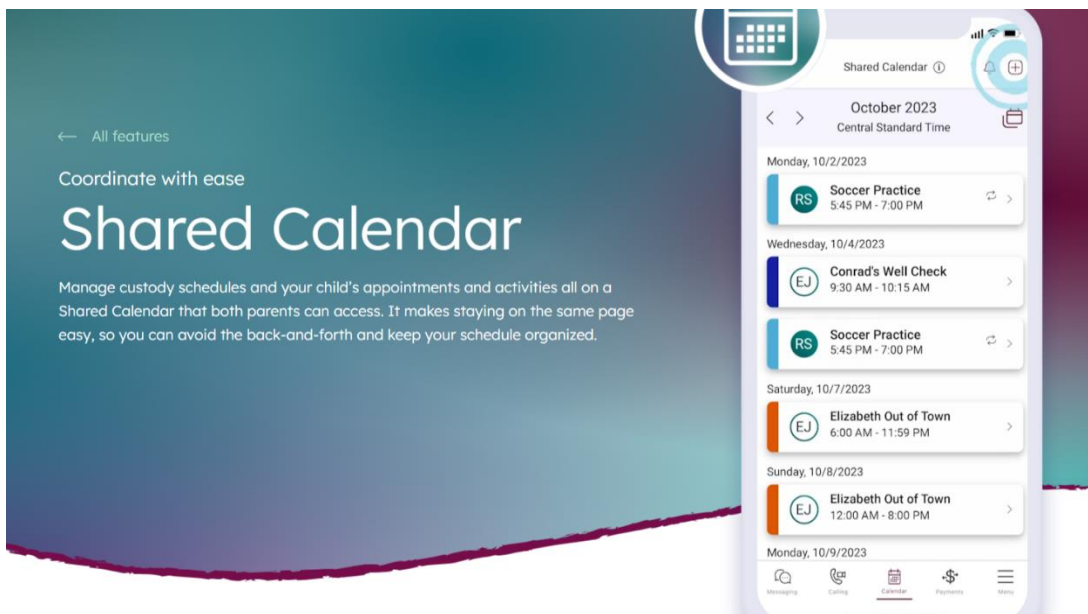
← All features

Coordinate with ease

Shared Calendar

Manage custody schedules and your child's appointments and activities all on a Shared Calendar that both parents can access. It makes staying on the same page easy, so you can avoid the back-and-forth and keep your schedule organized.

Shared Calendar ⓘ

October 2023
Central Standard Time

Monday, 10/2/2023

RS Soccer Practice
5:45 PM - 7:00 PM

Wednesday, 10/4/2023

EJ Conrad's Well Check
9:30 AM - 10:15 AM

RS Soccer Practice
5:45 PM - 7:00 PM

Saturday, 10/7/2023

EJ Elizabeth Out of Town
6:00 AM - 11:59 PM

Sunday, 10/8/2023

EJ Elizabeth Out of Town
12:00 AM - 8:00 PM

Monday, 10/9/2023

Messaging Calling Calendar Payments Menu